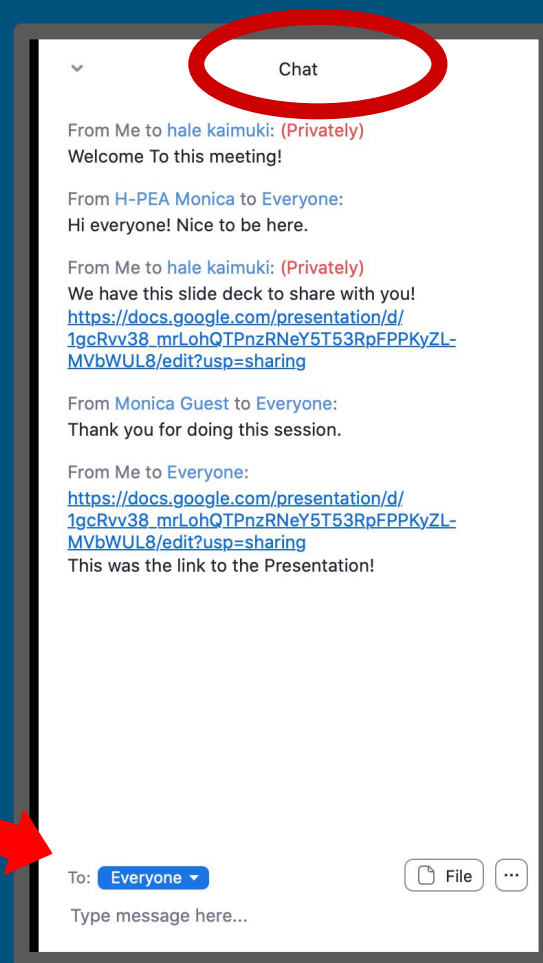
Chat

From Me to hale kaimuki: (Privately)
Welcome To this meeting!

From H-PEA Monica to Everyone:
Hi everyone! Nice to be here.

From Me to hale kaimuki: (Privately)
We have this slide deck to share with you!
https://docs.google.com/presentation/d/1gcRvv38_mrLohQTPnzRNeY5T53RpFPPKyZL-MVbWUL8/edit?usp=sharing

From Monica Guest to Everyone:
Thank you for doing this session.

From Me to Everyone:
https://docs.google.com/presentation/d/1gcRvv38_mrLohQTPnzRNeY5T53RpFPPKyZL-MVbWUL8/edit?usp=sharing
This was the link to the Presentation!

To: Everyone
File
...
Type message here...